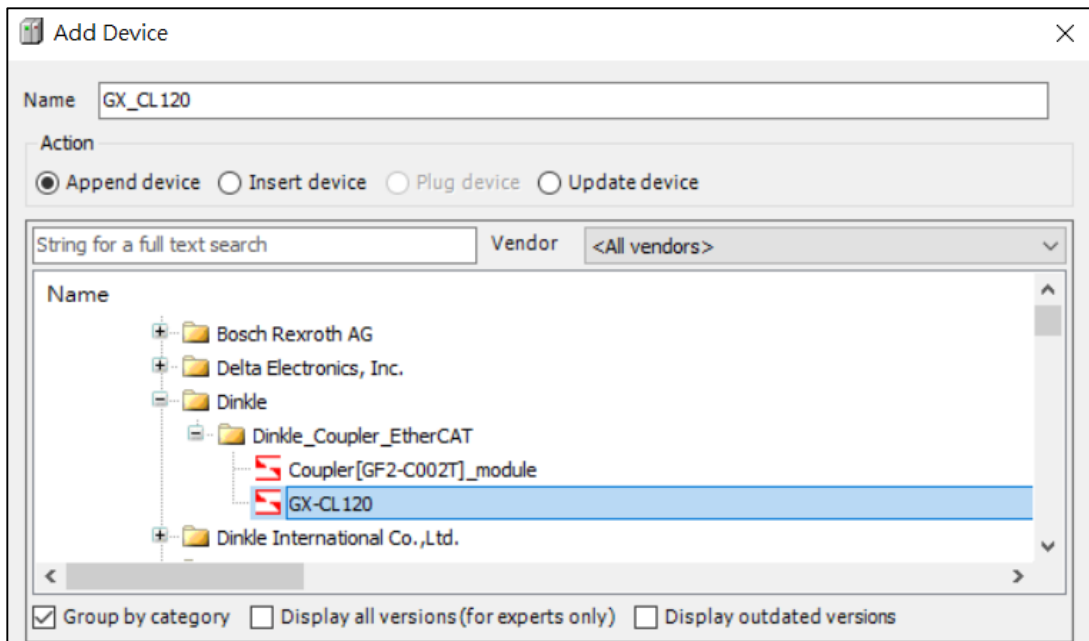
Add Device

Name GX_CL120

Action

Append device Insert device Plug device Update device

String for a full text search

Vendor <All vendors>

Name

Bosch Rexroth AG

Delta Electronics, Inc.

Dinkle

Dinkle_Coupler_EtherCAT

Coupler[GF2-C002T]_module

GX-CL120

Dinkle International Co.,Ltd.

Group by category Display all versions (for experts only) Display outdated versions